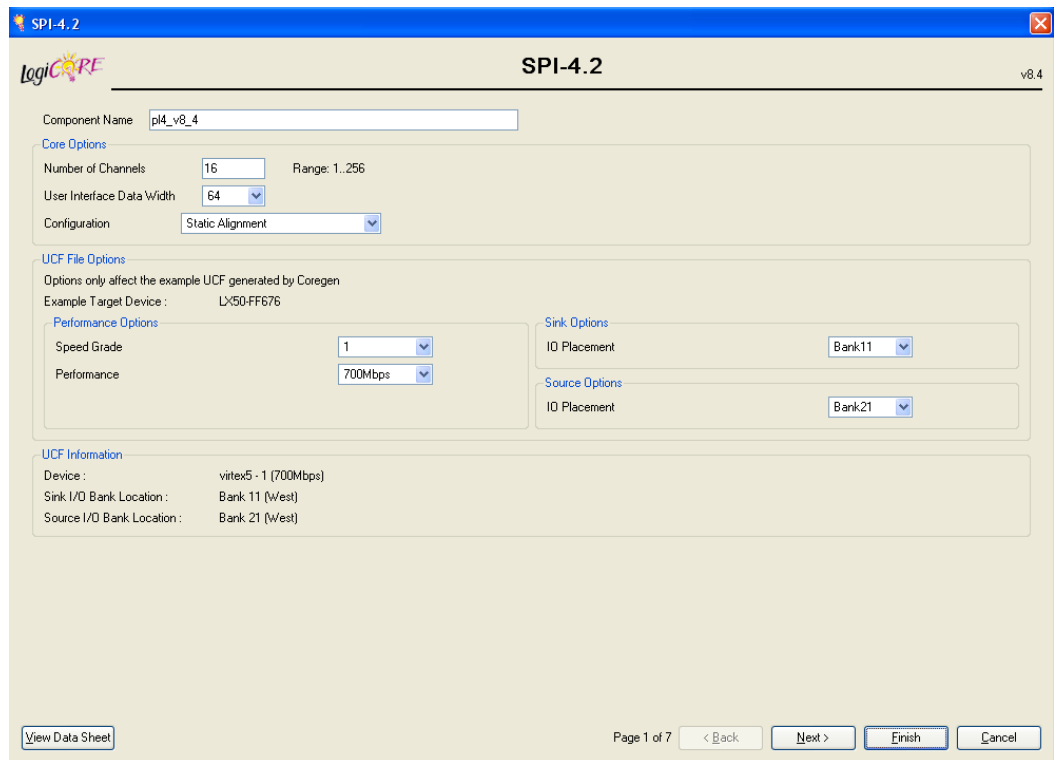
SPI-4.2

LogiCORE

SPI-4.2

v8.4

Component Name pl4_v8_4

Core Options

Number of Channels 16 Range: 1..256

User Interface Data Width 64

Configuration Static Alignment

UCF File Options

Options only affect the example UCF generated by Coregen

Example Target Device : LX50-FF676

Performance Options

Speed Grade 1

Performance 700Mbps

Sink Options

IO Placement Bank11

Source Options

IO Placement Bank21

UCF Information

Device : virtex5 - 1 (700Mbps)

Sink I/O Bank Location : Bank 11 (West)

Source I/O Bank Location : Bank 21 (West)

View Data Sheet

Page 1 of 7 < Back Next > Finish Cancel